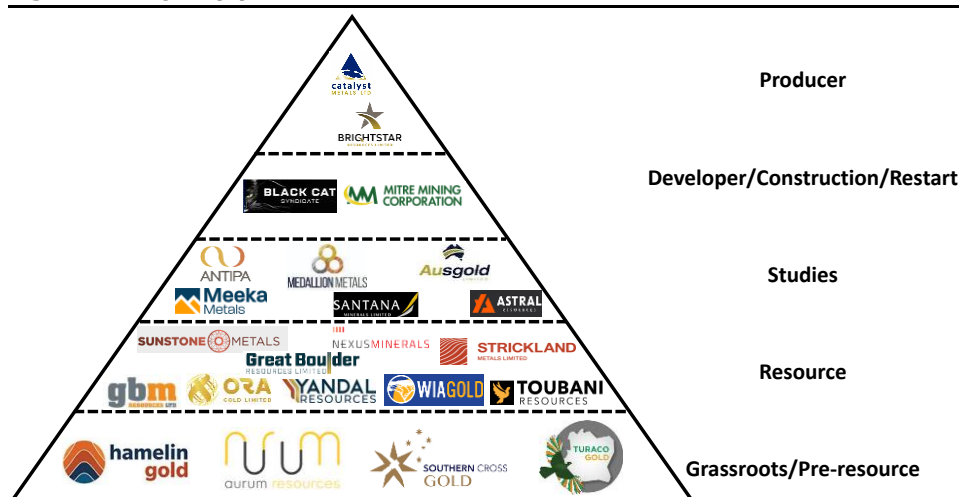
catalyst METALS LTD
BRIGHTSTAR

Producer

BLACK CAT SYNDICATE
MITRE MINING CORPORATION

Developer/Construction/Restart

ANTIPA
MEDALLION METALS
Ausgold
Meeka Metals
SANTANA MINERALS LIMITED
ASTRAL

Studies

SUNSTONE METALS
NEXUS MINERALS
STRICKLAND METALS LIMITED
Great Boulder RESOURCES LIMITED
gbm RESOURCES LTD
ORA GOLD LIMITED
YANDAL RESOURCES
WIAGOLD
TOUBANI RESOURCES

Resource

hamelin gold
aurum resources
SOUTHERN CROSS GOLD
TURACO GOLD

Grassroots/Pre-resource